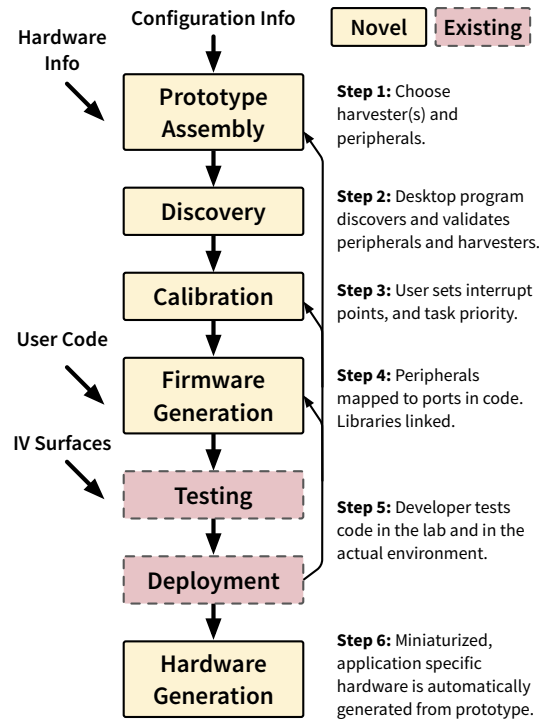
Configuration Info

Novel

Existing

Hardware Info

Prototype Assembly

Step 1: Choose harvester(s) and peripherals.

Discovery

Step 2: Desktop program discovers and validates peripherals and harvesters.

Calibration

Step 3: User sets interrupt points, and task priority.

User Code

Firmware Generation

Step 4: Peripherals mapped to ports in code. Libraries linked.

IV Surfaces

Testing

Step 5: Developer tests code in the lab and in the actual environment.

Deployment

Hardware Generation

Step 6: Miniaturized, application specific hardware is automatically generated from prototype.